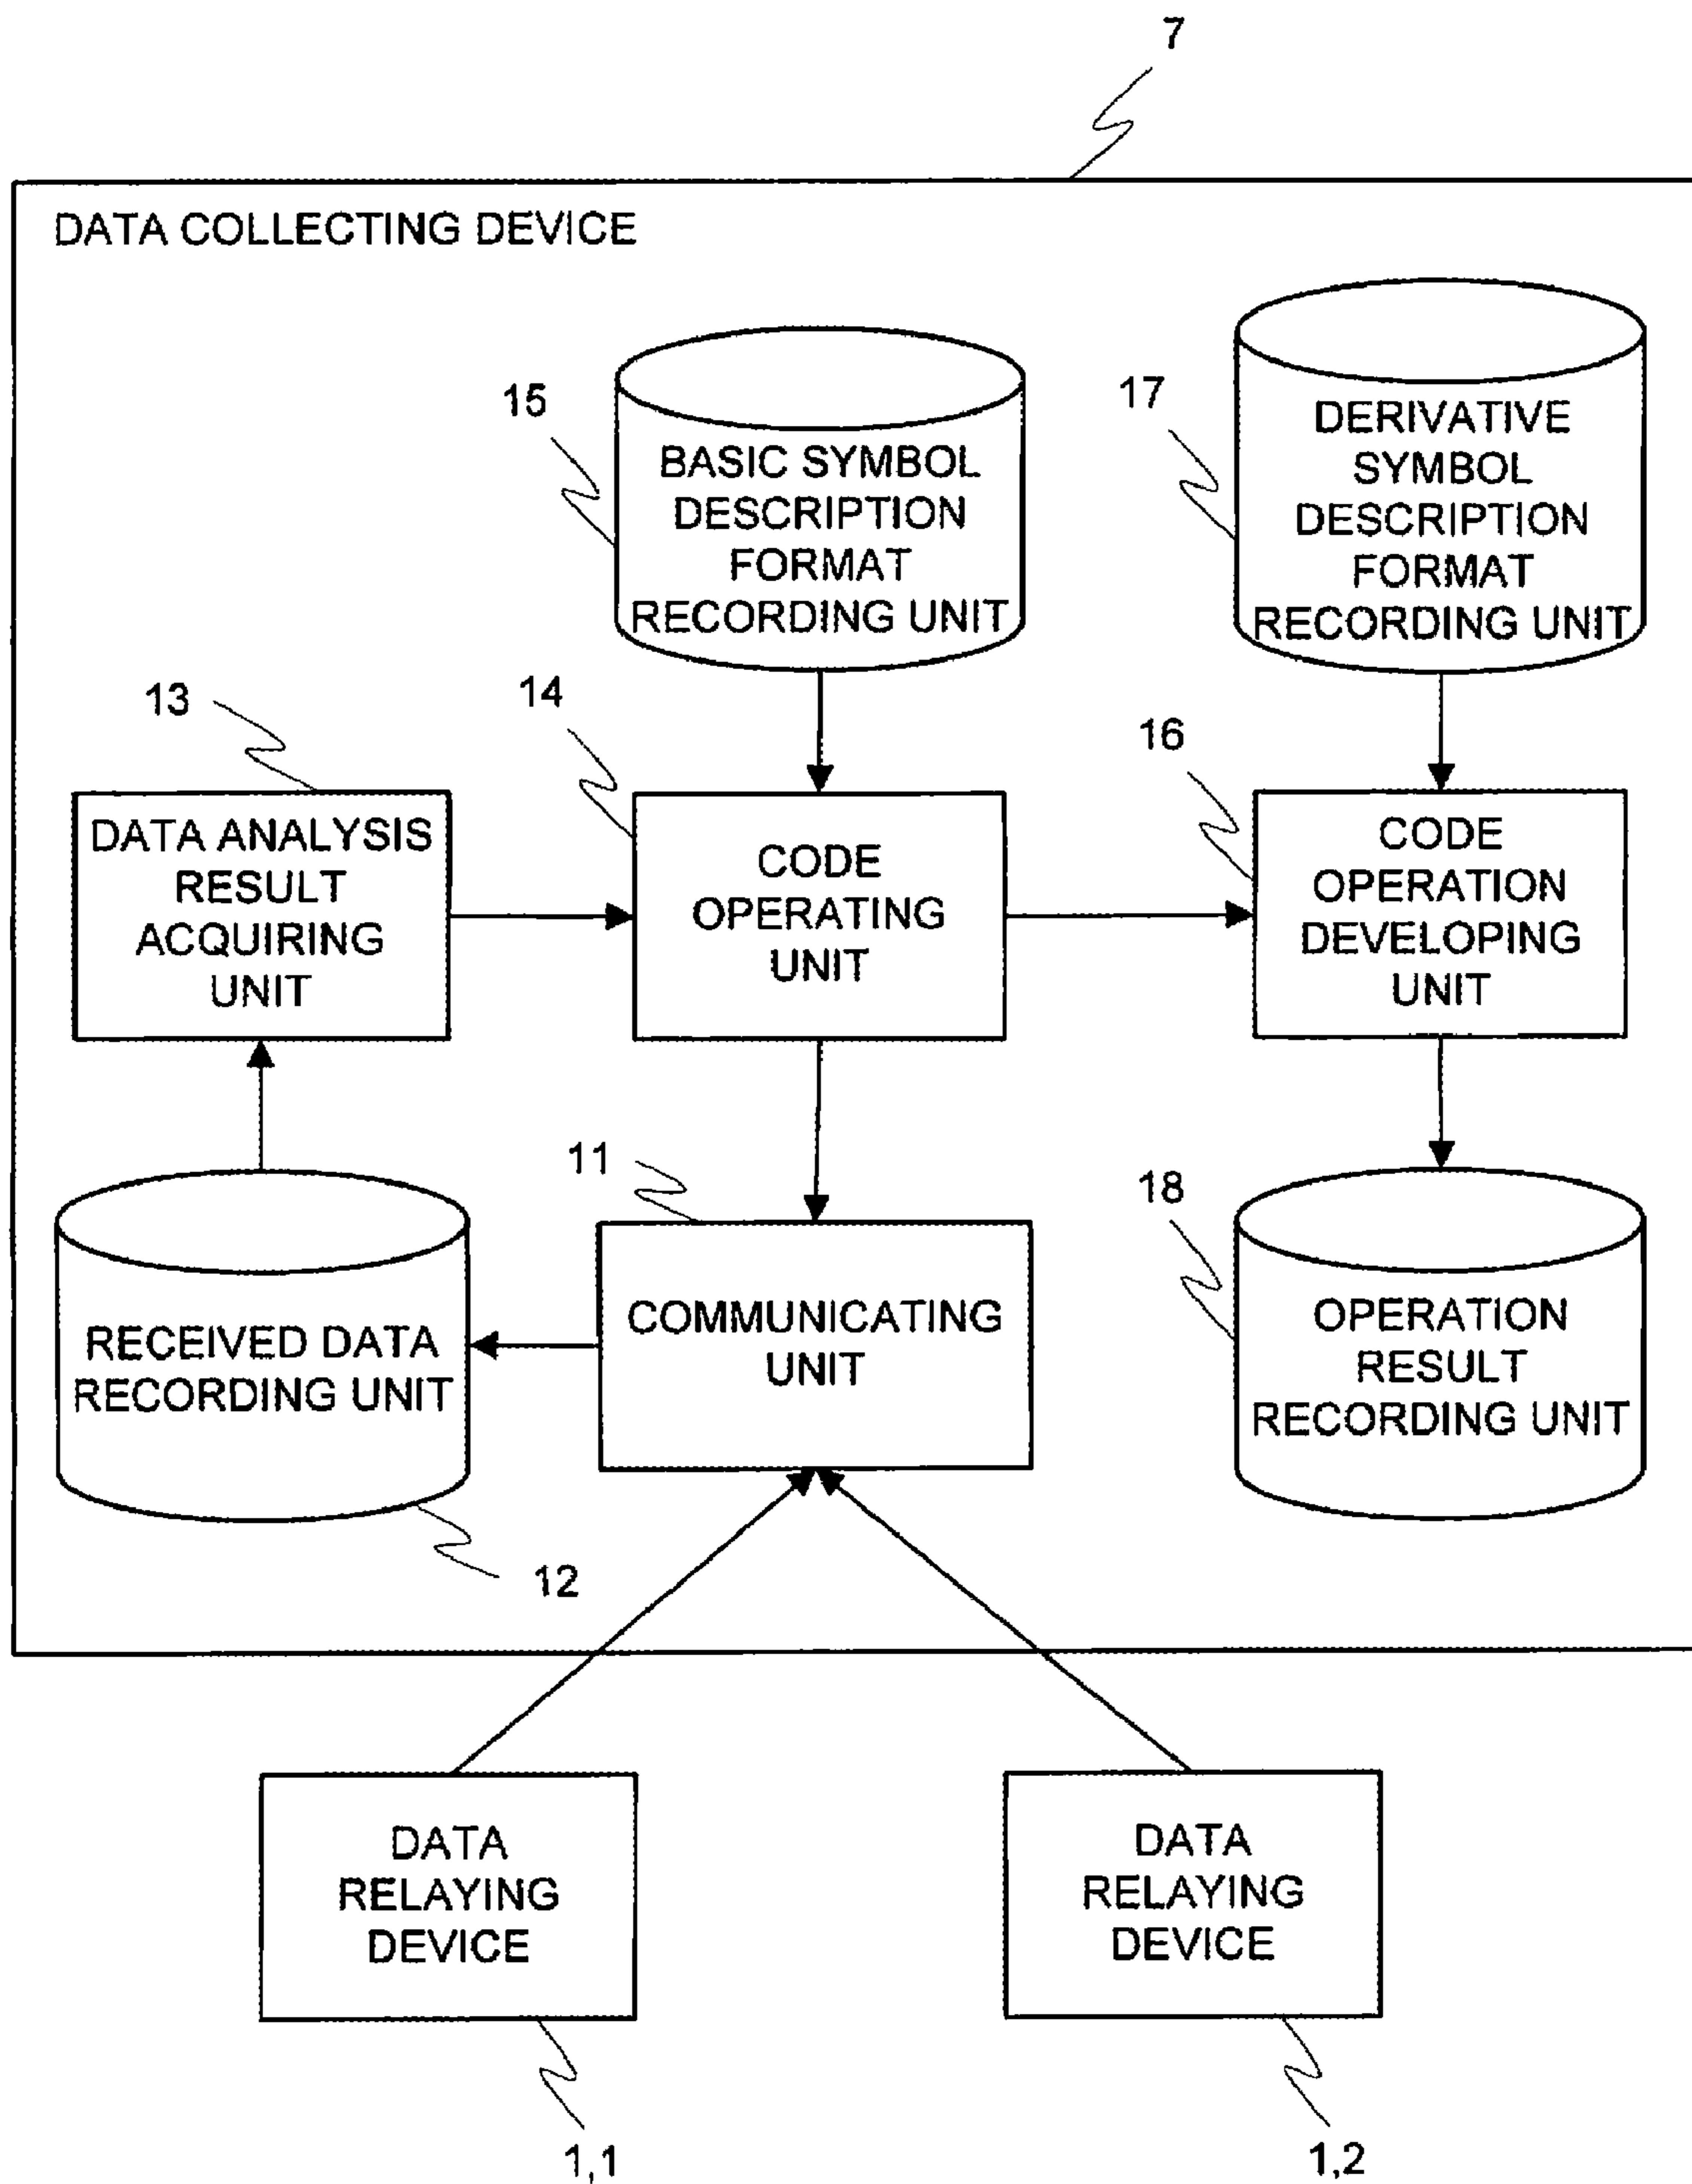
7

DATA COLLECTING DEVICE

15

BASIC SYMBOL DESCRIPTION FORMAT RECORDING UNIT

17

DERIVATIVE SYMBOL DESCRIPTION FORMAT RECORDING UNIT

13

14

16

DATA ANALYSIS RESULT ACQUIRING UNIT

CODE OPERATING UNIT

CODE OPERATION DEVELOPING UNIT

11

18

RECEIVED DATA RECORDING UNIT

COMMUNICATING UNIT

OPERATION RESULT RECORDING UNIT

12

DATA RELAYING DEVICE

DATA RELAYING DEVICE

1,1

1,2